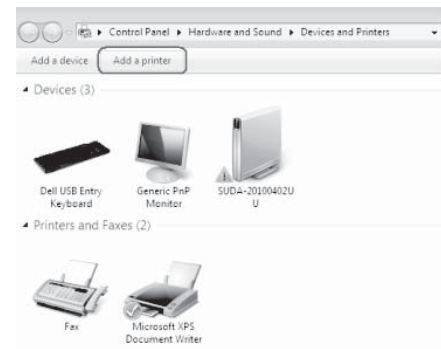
Control Panel ▸ Hardware and Sound ▸ Devices and Printers

Add a device

Add a printer

Devices (3)

Dell USB Entry Keyboard

Generic PnP Monitor

SUDA-20100402U U

Printers and Faxes (2)

Fax

Microsoft XPS Document Writer